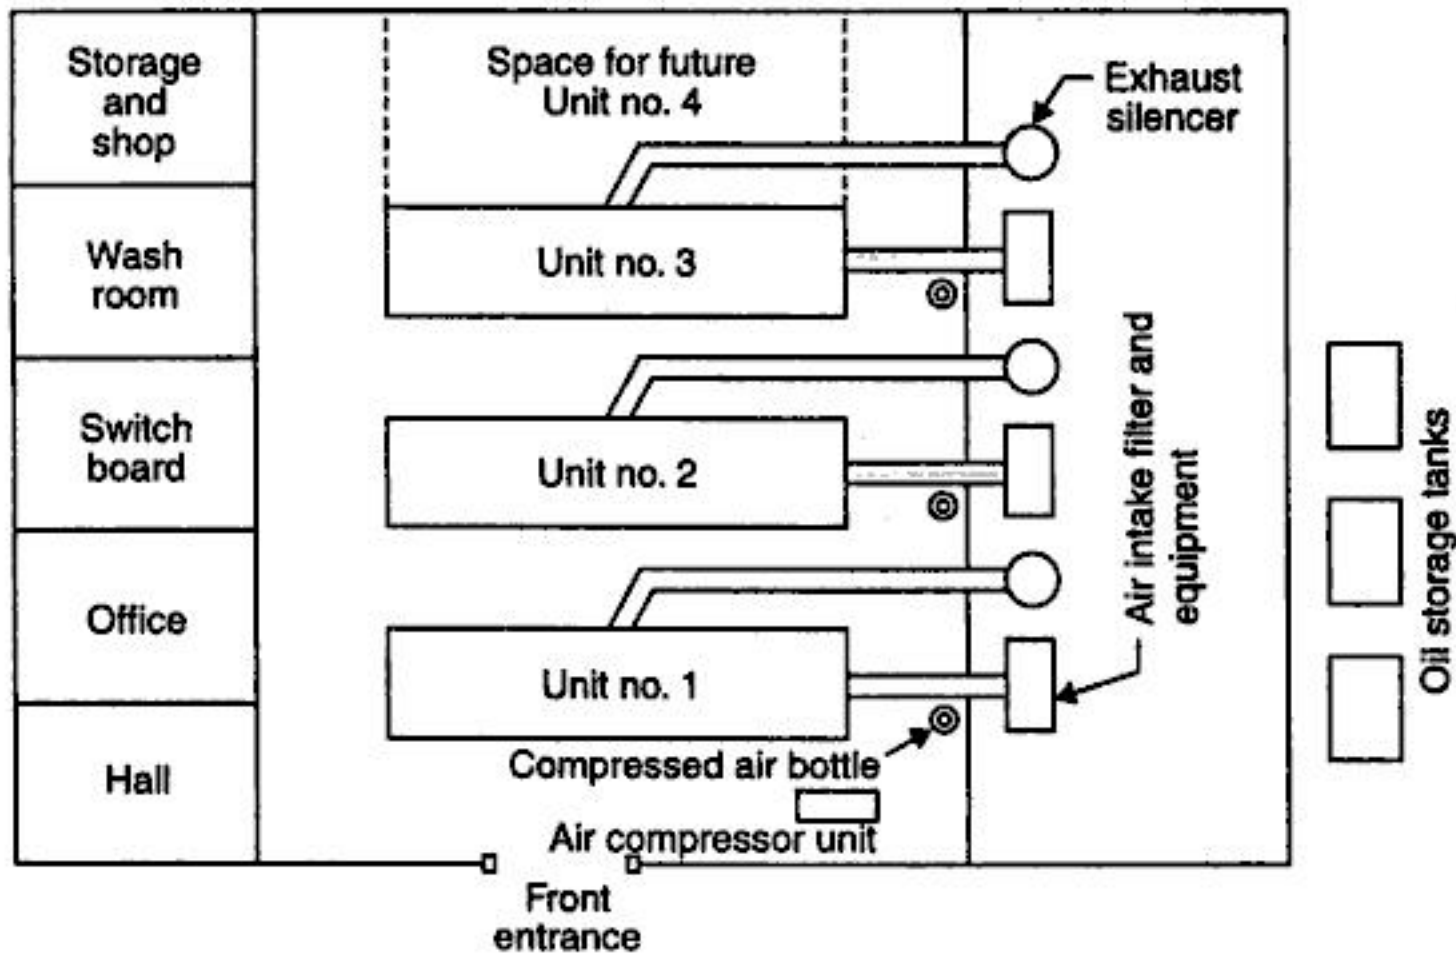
Storage and shop

Wash room

Switch board

Office

Hall

Space for future Unit no. 4

Exhaust silencer

Unit no. 3

Unit no. 2

Unit no. 1

Air intake filter and equipment

Oil storage tanks

Compressed air bottle

Air compressor unit

Front entrance